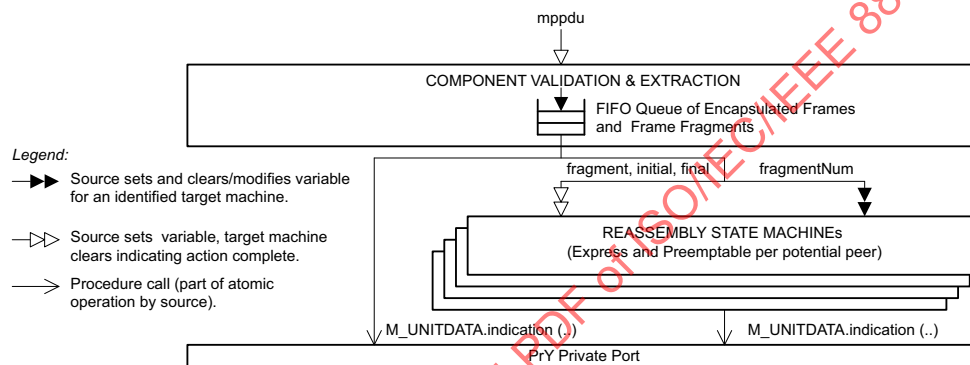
mppdu

COMPONENT VALIDATION & EXTRACTION

FIFO Queue of Encapsulated Frames and Frame Fragments

Legend:

Source sets and clears/modifies variable for an identified target machine.

Source sets variable, target machine clears indicating action complete.

Procedure call (part of atomic operation by source).

fragment, initial, final

fragmentNum

REASSEMBLY STATE MACHINEs
(Express and Preemptable per potential peer)

M_UNITDATA.indication (..)

M_UNITDATA.indication (..)

PrY Private Port

PDF of ISO/IEC/IEEE 88